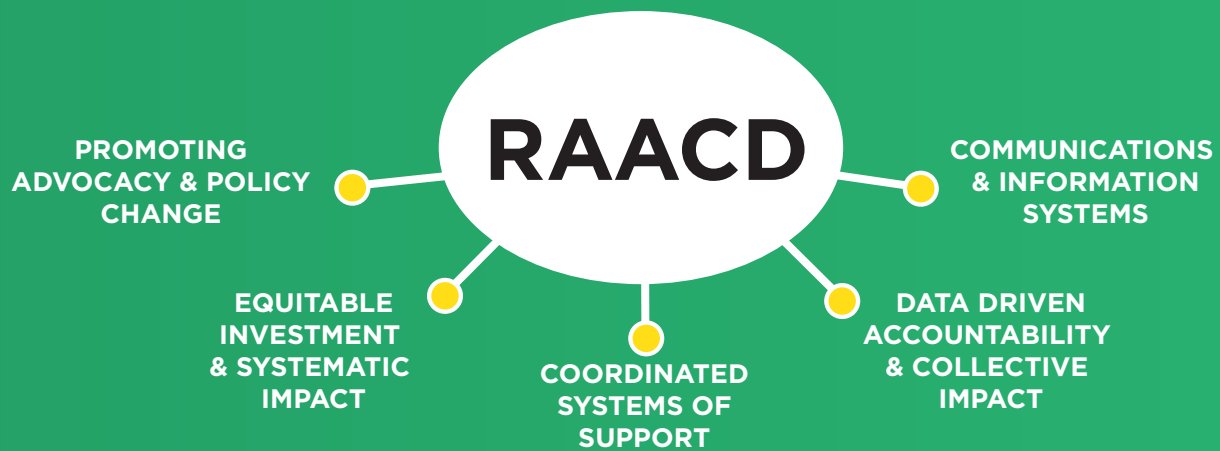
RAACD

PROMOTING ADVOCACY & POLICY CHANGE

COMMUNICATIONS & INFORMATION SYSTEMS

EQUITABLE INVESTMENT & SYSTEMATIC IMPACT

COORDINATED SYSTEMS OF SUPPORT

DATA DRIVEN ACCOUNTABILITY & COLLECTIVE IMPACT